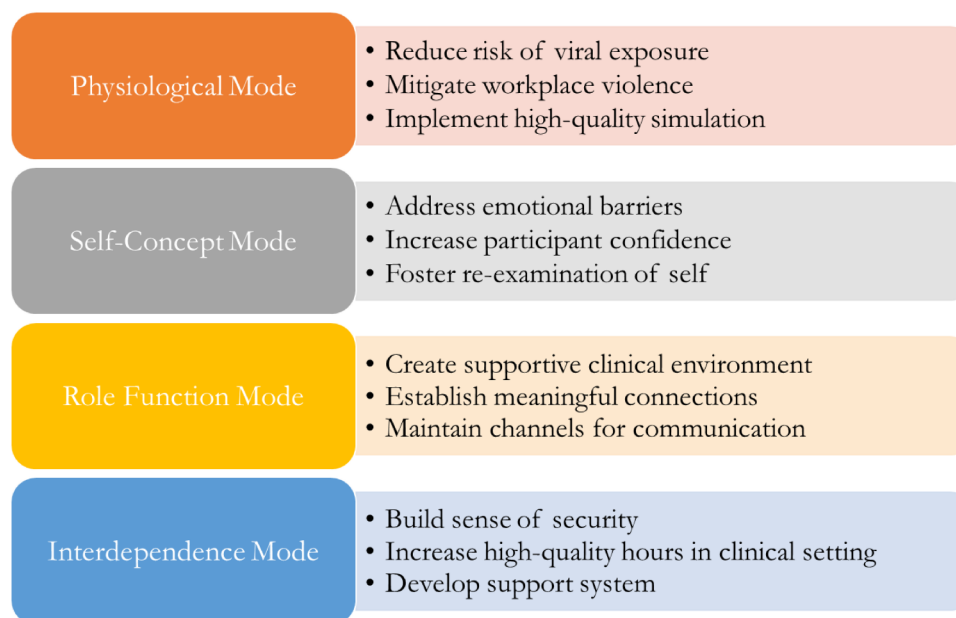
Physiological Mode

• Reduce risk of viral exposure
• Mitigate workplace violence
• Implement high-quality simulation

Self-Concept Mode

• Address emotional barriers
• Increase participant confidence
• Foster re-examination of self

Role Function Mode

• Create supportive clinical environment
• Establish meaningful connections
• Maintain channels for communication

Interdependence Mode

• Build sense of security
• Increase high-quality hours in clinical setting
• Develop support system